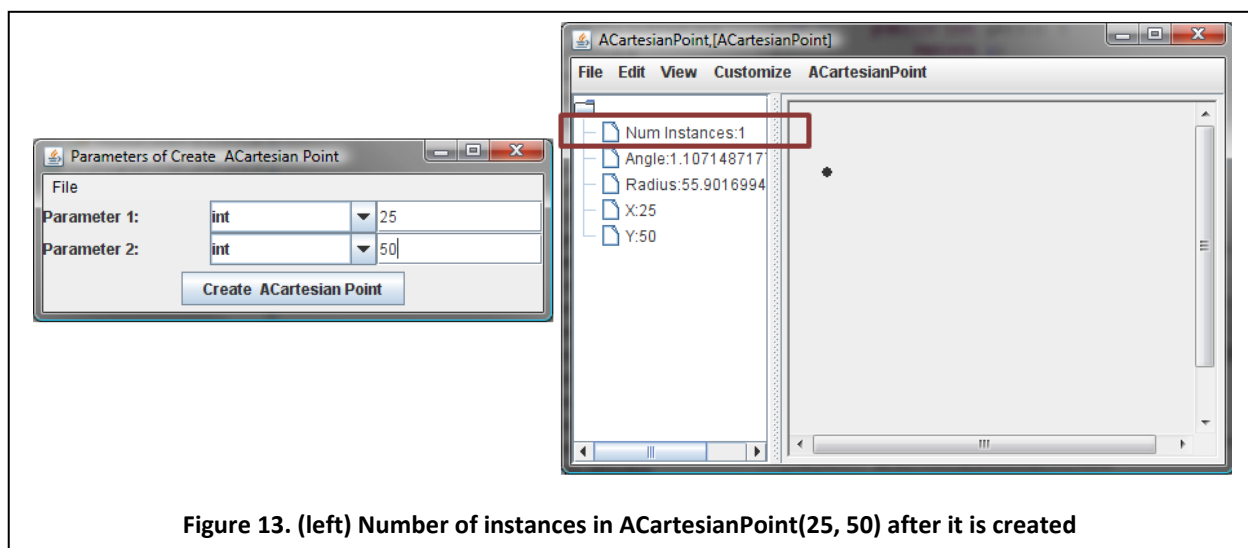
Parameters of Create ACartesian Point

File

Parameter 1: int 25

Parameter 2: int 50

Create ACartesian Point

ACartesianPoint,[ACartesianPoint]

File Edit View Customize ACartesianPoint

Num Instances:1

Angle:1.1071487177

Radius:55.9016994

X:25

Y:50

Figure 13. (left) Number of instances in ACartesianPoint(25, 50) after it is created